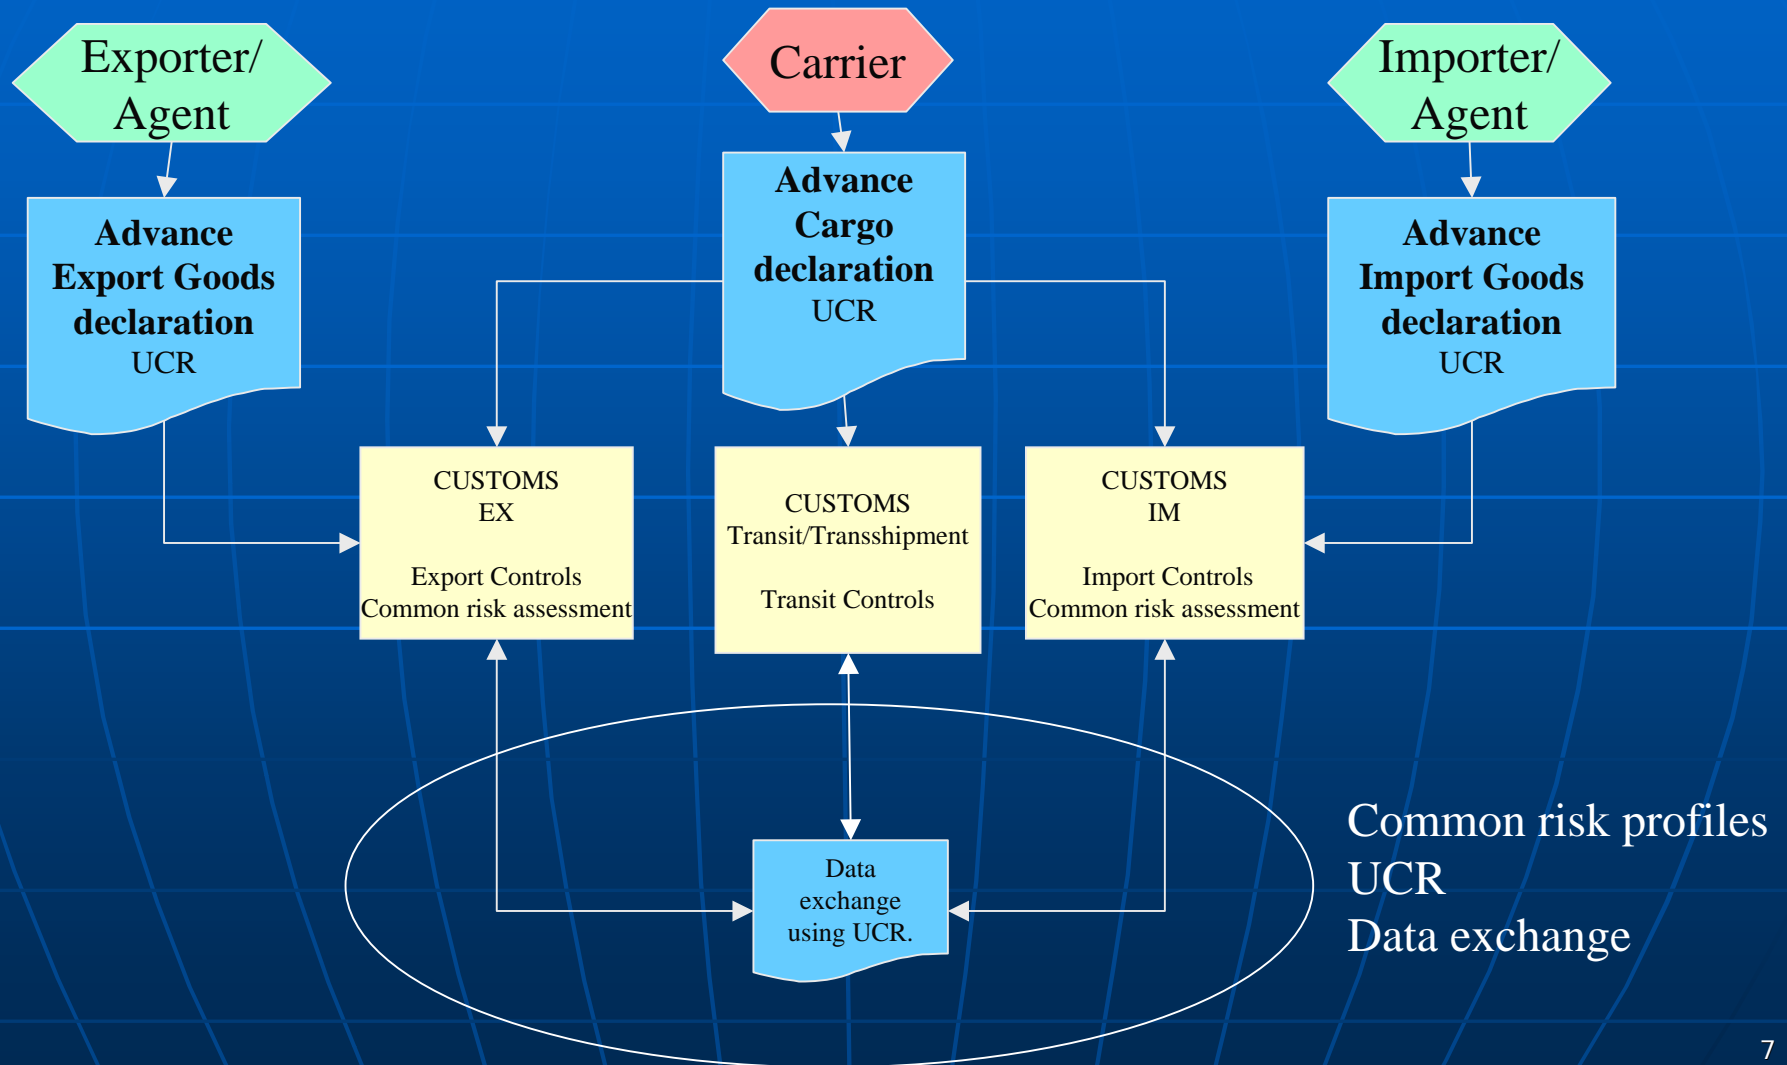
Exporter/ Agent

Carrier

Importer/ Agent

Advance Export Goods declaration
UCR

Advance Cargo declaration
UCR

Advance Import Goods declaration
UCR

CUSTOMS
EX

Export Controls
Common risk assessment

CUSTOMS
Transit/Transshipment

Transit Controls

CUSTOMS
IM

Import Controls
Common risk assessment

Data exchange using UCR.

Common risk profiles
UCR
Data exchange

7